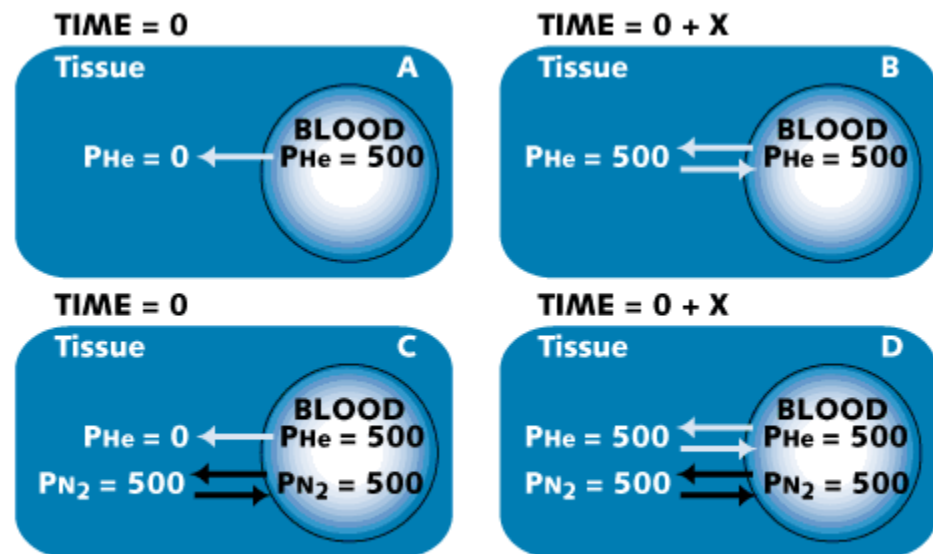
TIME = 0

Tissue A

BLOOD
$P_{He}$ = 500

$P_{He}$ = 0

TIME = 0 + X

Tissue B

BLOOD
$P_{He}$ = 500

$P_{He}$ = 500

TIME = 0

Tissue C

BLOOD
$P_{He}$ = 500
$P_{N_2}$ = 500

$P_{He}$ = 0
$P_{N_2}$ = 500

TIME = 0 + X

Tissue D

BLOOD
$P_{He}$ = 500
$P_{N_2}$ = 500

$P_{He}$ = 500
$P_{N_2}$ = 500